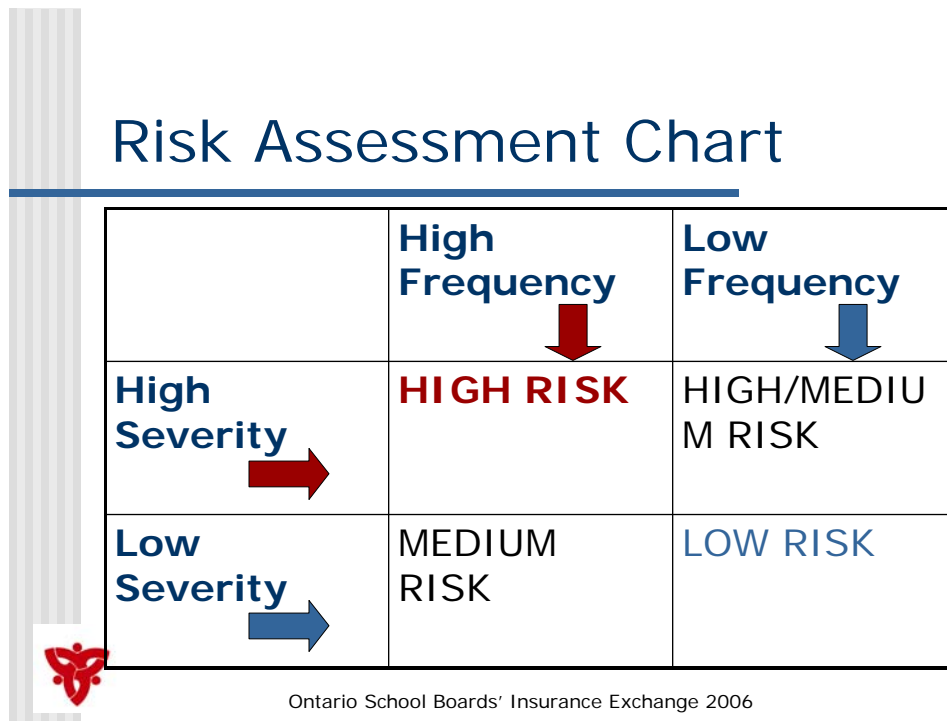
Risk Assessment Chart

| | High Frequency | Low Frequency |
|---|---|---|
| High Severity | HIGH RISK | HIGH/MEDIUM RISK |
| Low Severity | MEDIUM RISK | LOW RISK |

Ontario School Boards’ Insurance Exchange 2006